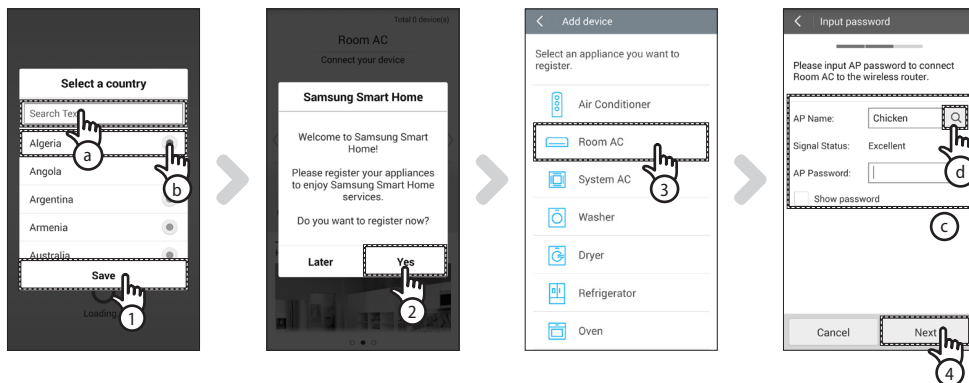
Select a country

Search Te

a

Algeria

b

Angola

Argentina

Armenia

Australia

Save

1

Loading

Total 0 device(s)

Room AC

Connect your device

Samsung Smart Home

Welcome to Samsung Smart Home!

Please register your appliances to enjoy Samsung Smart Home services.

Do you want to register now?

Later

Yes

2

Add device

Select an appliance you want to register.

Air Conditioner

Room AC

3

System AC

Washer

Dryer

Refrigerator

Oven

Input password

Please input AP password to connect Room AC to the wireless router.

AP Name: Chicken

d

Signal Status: Excellent

AP Password:

Show password

c

Cancel

Next

4